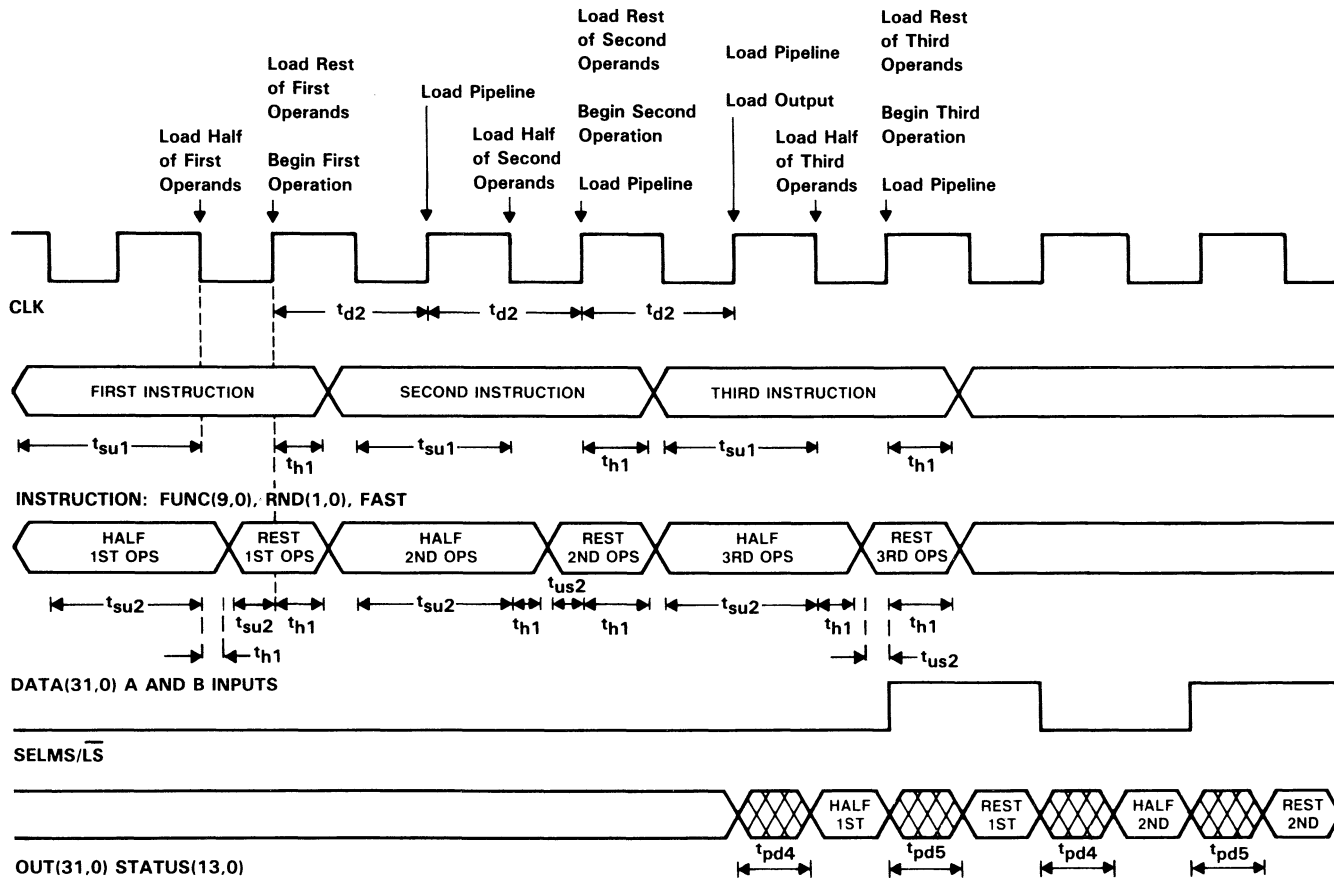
Load Half of First Operands

Load Rest of First Operands

Begin First Operation

Load Pipeline

Load Half of Second Operands

Load Rest of Second Operands

Begin Second Operation

Load Pipeline

Load Pipeline

Load Output

Load Half of Third Operands

Load Rest of Third Operands

Begin Third Operation

Load Pipeline

CLK

$t_{d2}$ $t_{d2}$ $t_{d2}$

FIRST INSTRUCTION SECOND INSTRUCTION THIRD INSTRUCTION

$t_{su1}$ $t_{h1}$ $t_{su1}$ $t_{h1}$ $t_{su1}$ $t_{h1}$

INSTRUCTION: FUNC(9,0), RND(1,0), FAST

HALF 1ST OPS REST 1ST OPS HALF 2ND OPS REST 2ND OPS HALF 3RD OPS REST 3RD OPS

$t_{su2}$ $t_{su2}$ $t_{h1}$ $t_{h1}$ $t_{su2}$ $t_{h1}$ $t_{us2}$ $t_{h1}$ $t_{su2}$ $t_{h1}$ $t_{h1}$ $t_{us2}$

DATA(31,0) A AND B INPUTS

SELMS/$\overline{LS}$

HALF 1ST REST 1ST HALF 2ND REST 2ND

OUT(31,0) STATUS(13,0)

$t_{pd4}$ $t_{pd5}$ $t_{pd4}$ $t_{pd5}$